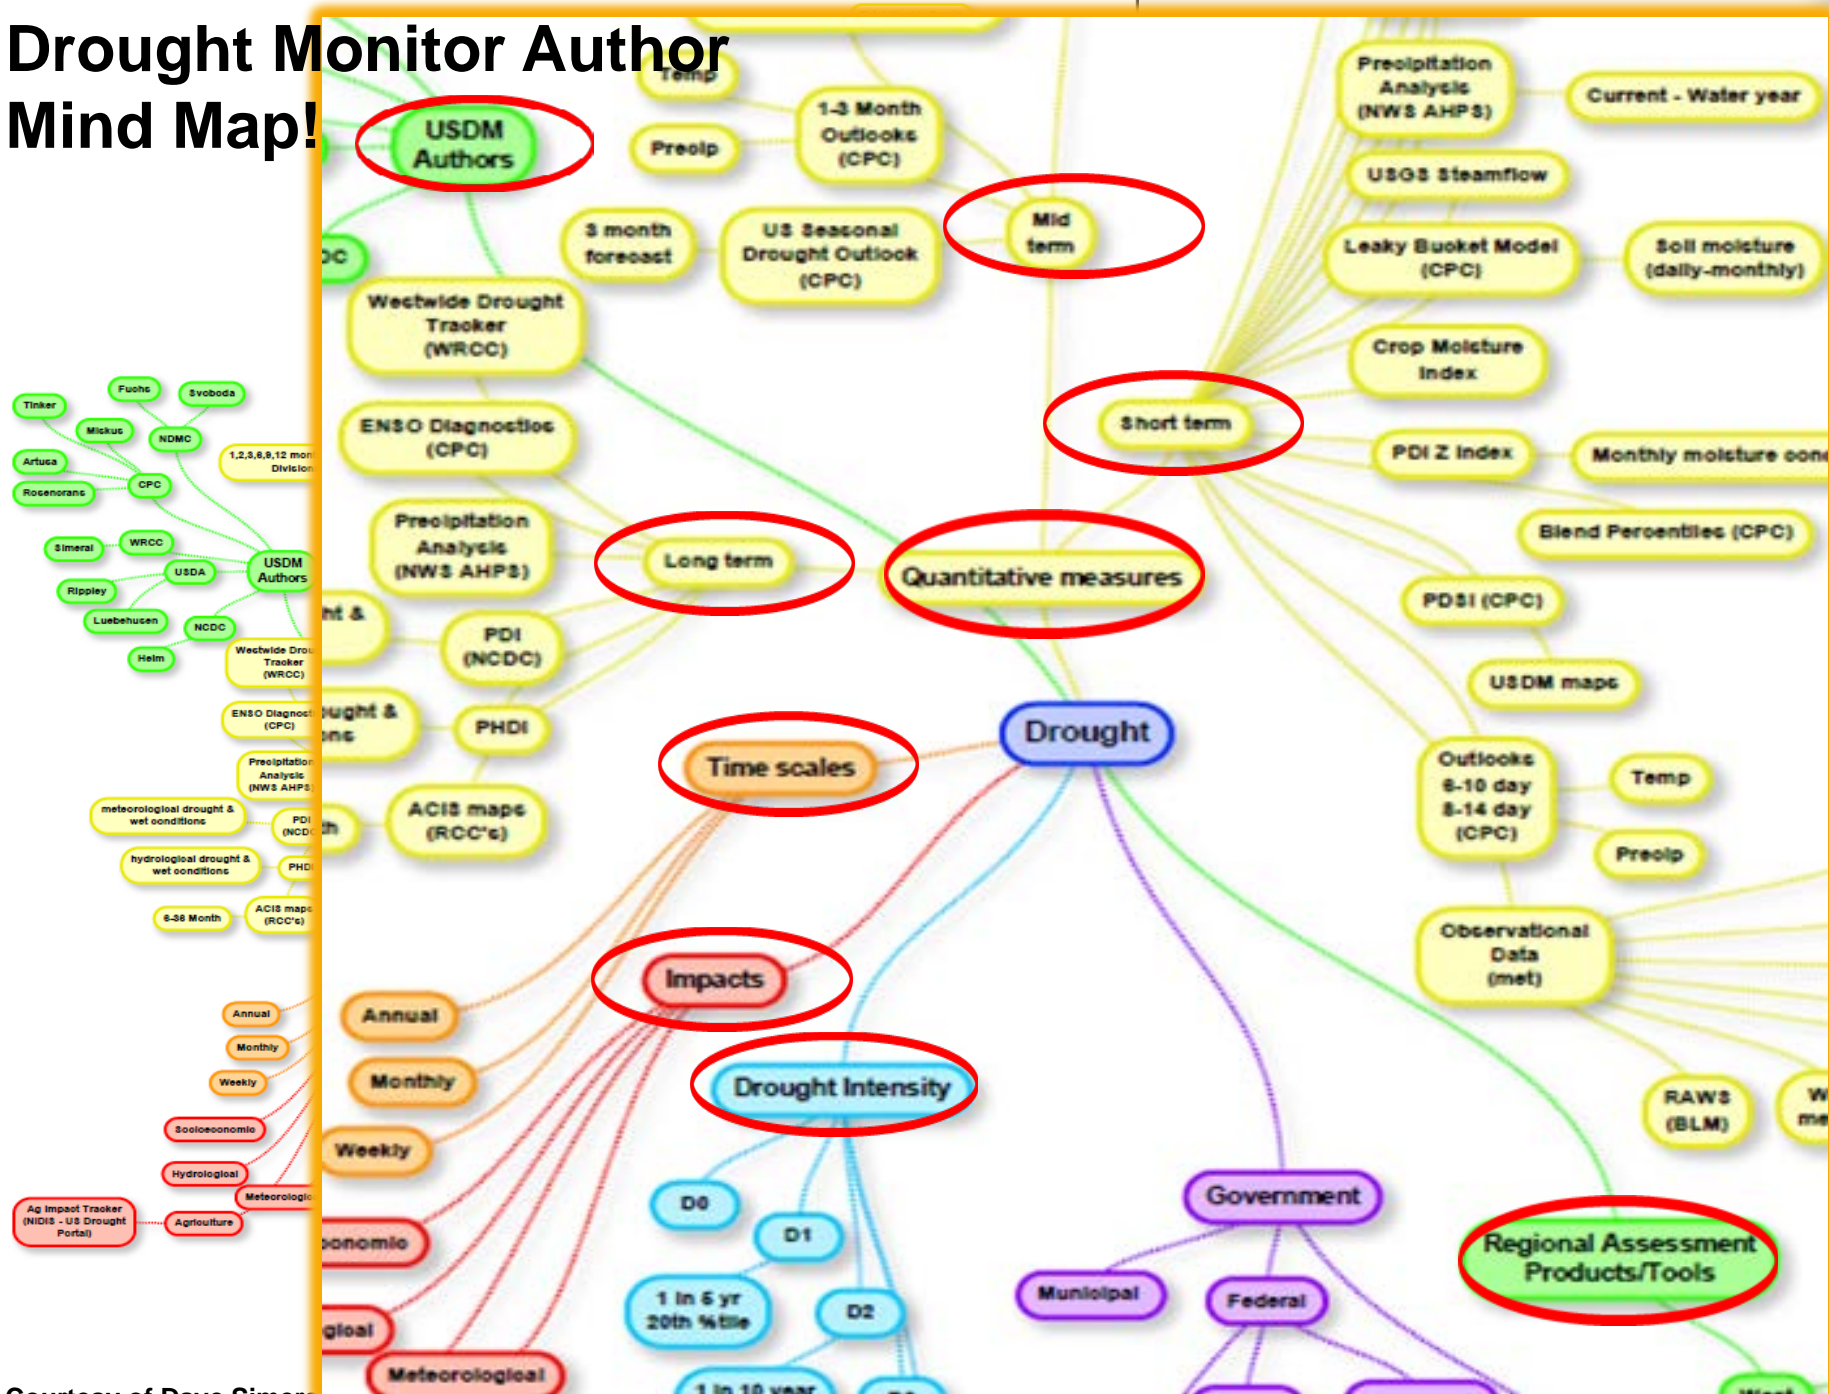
Drought Monitor Author Mind Map!

Tinker
Fuchs
Svoboda
Miskus
NDMC
Artusa
Rosencrans
CPC
1,2,3,6,9,12 mon Division
Simeral
WRCC
USDA
USDM Authors
Rippley
Luebehusen
NCDC
Heim
Westwide Drou Tracker (WRCC)
ENSO Diagnost (CPC)
Precipitation Analysis (NWS AHPS)
meteorological drought & wet conditions
PDI (NCDC
hydrological drought & wet conditions
PHDI
6-36 Month
ACIS maps (RCC's)
Annual
Monthly
Weekly
Socioeconomic
Hydrological
Meteorologic
Ag Impact Tracker (NIDIS - US Drought Portal)
Agriculture

Courtesy of Dave Simera

Temp
USDM Authors
Precip
1-3 Month Outlooks (CPC)
DC
3 month forecast
US Seasonal Drought Outlook (CPC)
Mid term
Westwide Drought Tracker (WRCC)
ENSO Diagnostics (CPC)
Precipitation Analysis (NWS AHPS)
Long term
Quantitative measures
ht &
PDI (NCDC)
ught & ons
PHDI
Drought
Time scales
th
ACIS maps (RCC's)
Impacts
Annual
Monthly
Drought Intensity
Weekly
D0
D1
onomic
1 in 5 yr 20th %tile
D2
gical
Meteorological
1 in 10 year
Precipitation Analysis (NWS AHPS)
Current - Water year
USGS Steamflow
Leaky Bucket Model (CPC)
Soil moisture (daily-monthly)
Crop Moisture Index
Short term
PDI Z index
Monthly moisture cond
Blend Percentiles (CPC)
PDSI (CPC)
USDM maps
Outlooks 6-10 day 8-14 day (CPC)
Temp
Precip
Observational Data (met)
RAWS (BLM)
W me
Government
Municipal
Federal
Regional Assessment Products/Tools
West